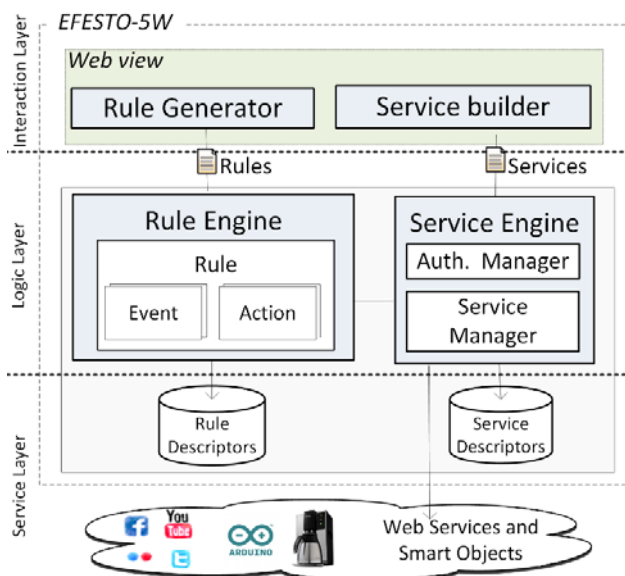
EFESTO-5W

Interaction Layer

Web view

Rule Generator

Service builder

Rules

Services

Logic Layer

Rule Engine

Rule

Event

Action

Service Engine

Auth. Manager

Service Manager

Service Layer

Rule Descriptors

Service Descriptors

You Tube

ARDUINO

Web Services and Smart Objects